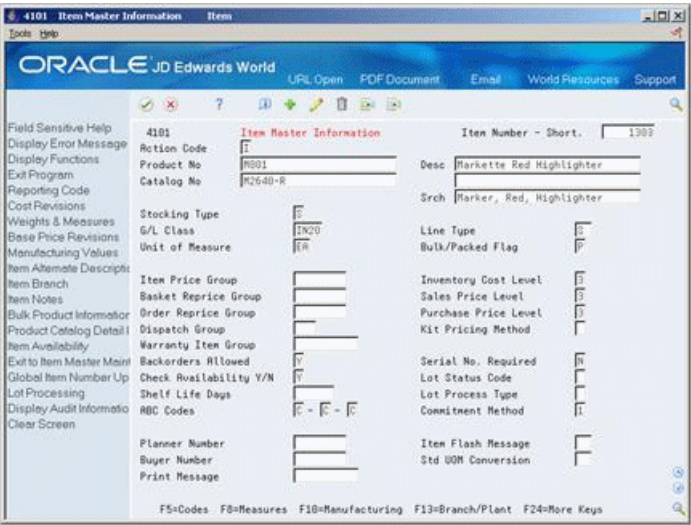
4101 Item Master Information Items
Tools Help

ORACLE JD Edwards World
URL Open PDF Document Email World Resources Support

Field Sensitive Help
Display Error Message
Display Functions
Exit Program
Reporting Code
Cost Revisions
Weights & Measures
Base Price Revisions
Manufacturing Values
Item Alternate Descriptic
Item Branch
Item Notes
Bulk Product Informatior
Product Catalog Detail I
Item Availability
Exit to Item Master Maint
Global Item Number Up
Lot Processing
Display Audit Informatio
Clear Screen

4101 Item Master Information Item Number - Short. 1303
Action Code I
Product No M801
Catalog No M2640-R
Desc Markette Red Highlighter
Srch Marker, Red, Highlighter

Stocking Type S
G/L Class IN20
Unit of Measure EA
Line Type S
Bulk/Packed Flag P

Item Price Group
Basket Reprice Group
Order Reprice Group
Dispatch Group
Warranty Item Group
Backorders Allowed Y
Check Availability Y/N Y
Shelf Life Days
ABC Codes C - C - C
Inventory Cost Level 3
Sales Price Level 3
Purchase Price Level 3
Kit Pricing Method
Serial No. Required N
Lot Status Code
Lot Process Type
Commitment Method 1

Planner Number
Buyer Number
Print Message
Item Flash Message
Std UOM Conversion

F5=Codes F8=Measures F10=Manufacturing F13=Branch/Plant F24=More Keys